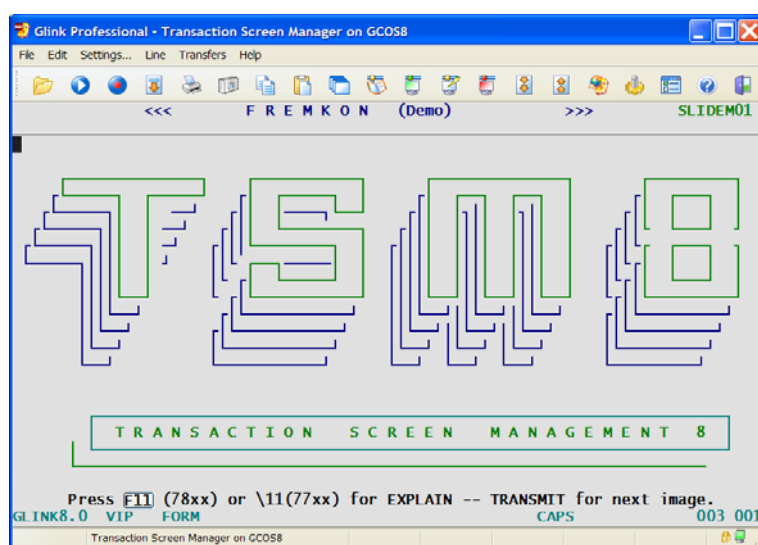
Glink Professional - Transaction Screen Manager on GCOS8

File Edit Settings... Line Transfers Help

<<< F R E M K O N (Demo) >>> SLIDEM01

TSM8

T R A N S A C T I O N S C R E E N M A N A G E M E N T 8

Press F11 (78xx) or \11(77xx) for EXPLAIN -- TRANSMIT for next image.

GLINK8.0 VIP FORM CAPS 003 001

Transaction Screen Manager on GCOS8